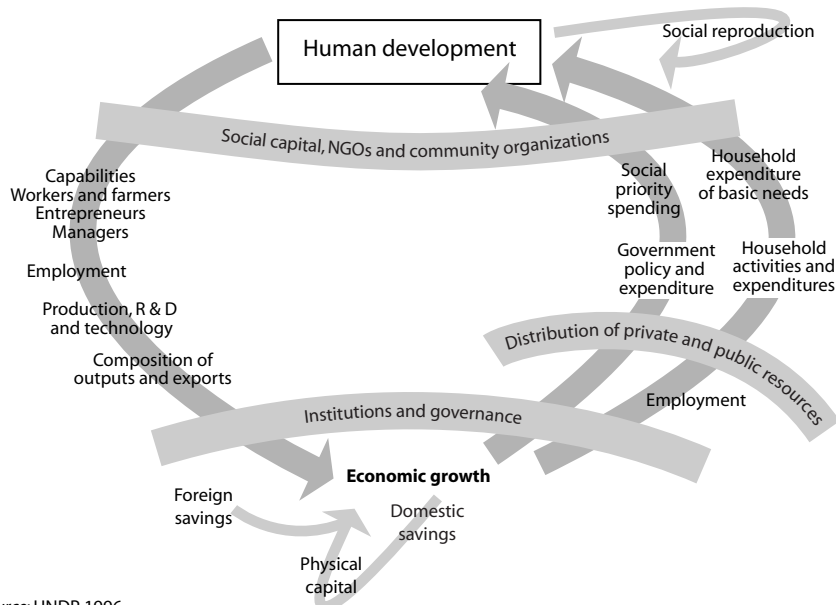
Human development

Social reproduction

Social capital, NGOs and community organizations

Capabilities
Workers and farmers
Entrepreneurs
Managers

Employment

Production, R & D and technology

Composition of outputs and exports

Social priority spending

Household expenditure of basic needs

Government policy and expenditure

Household activities and expenditures

Distribution of private and public resources

Employment

Institutions and governance

Economic growth

Foreign savings

Domestic savings

Physical capital

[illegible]rce: UNDP 1996